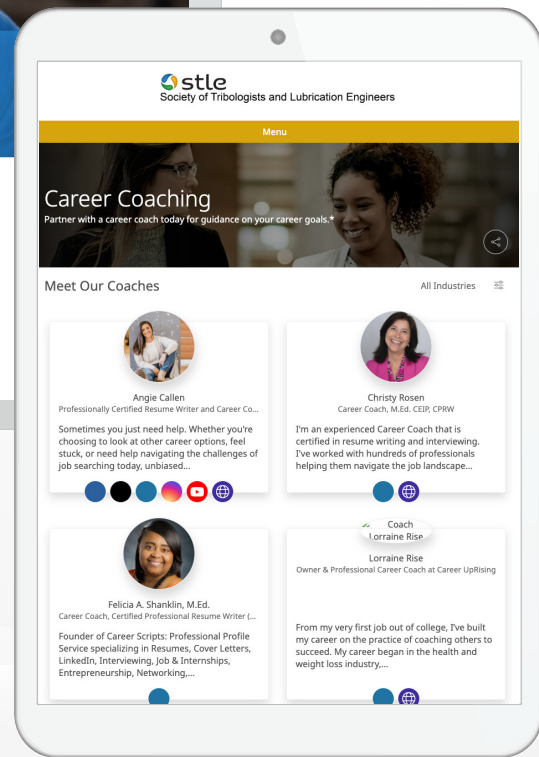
stle
Society of Tribologists and Lubrication Engineers

Menu

Career Coaching
Partner with a career coach today for guidance on your career goals.*

Meet Our Coaches

All Industries

Angie Callen
Professionally Certified Resume Writer and Career Co...

Sometimes you just need help. Whether you're choosing to look at other career options, feel stuck, or need help navigating the challenges of job searching today, unbiased...

Christy Rosen
Career Coach, M.Ed. CEIP, CPRW

I'm an experienced Career Coach that is certified in resume writing and interviewing. I've worked with hundreds of professionals helping them navigate the job landscape...

Felicia A. Shanklin, M.Ed.
Career Coach, Certified Professional Resume Writer (...

Founder of Career Scripts: Professional Profile Service specializing in Resumes, Cover Letters, LinkedIn, Interviewing, Job & Internships, Entrepreneurship, Networking,...

Coach Lorraine Rise

Lorraine Rise
Owner & Professional Career Coach at Career UpRising

From my very first job out of college, I've built my career on the practice of coaching others to succeed. My career began in the health and weight loss industry,...